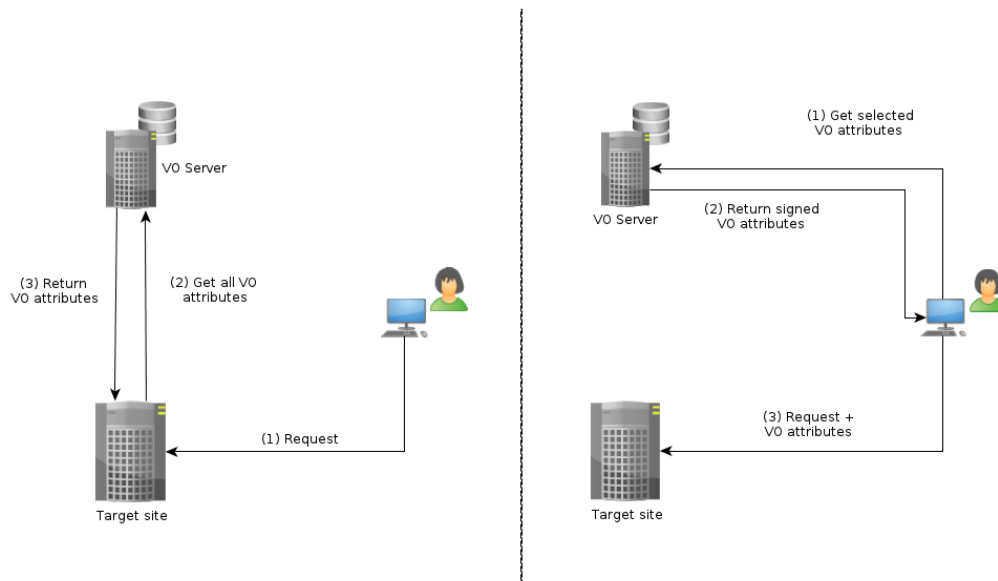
V0 Server

(3) Return V0 attributes

(2) Get all V0 attributes

(1) Request

Target site

(1) Get selected V0 attributes

V0 Server

(2) Return signed V0 attributes

(3) Request + V0 attributes

Target site